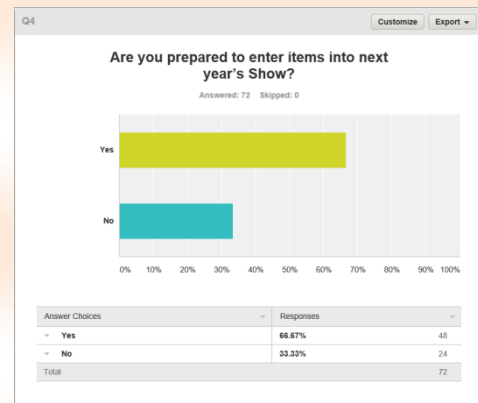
Q4

Customize Export ▾

Are you prepared to enter items into next year's Show?

Answered: 72 Skipped: 0

Yes

No

0% 10% 20% 30% 40% 50% 60% 70% 80% 90% 100%

| Answer Choices | Responses | |
|---|---|---|
| Yes | 66.67% | 48 |
| No | 33.33% | 24 |
| Total | | 72 |